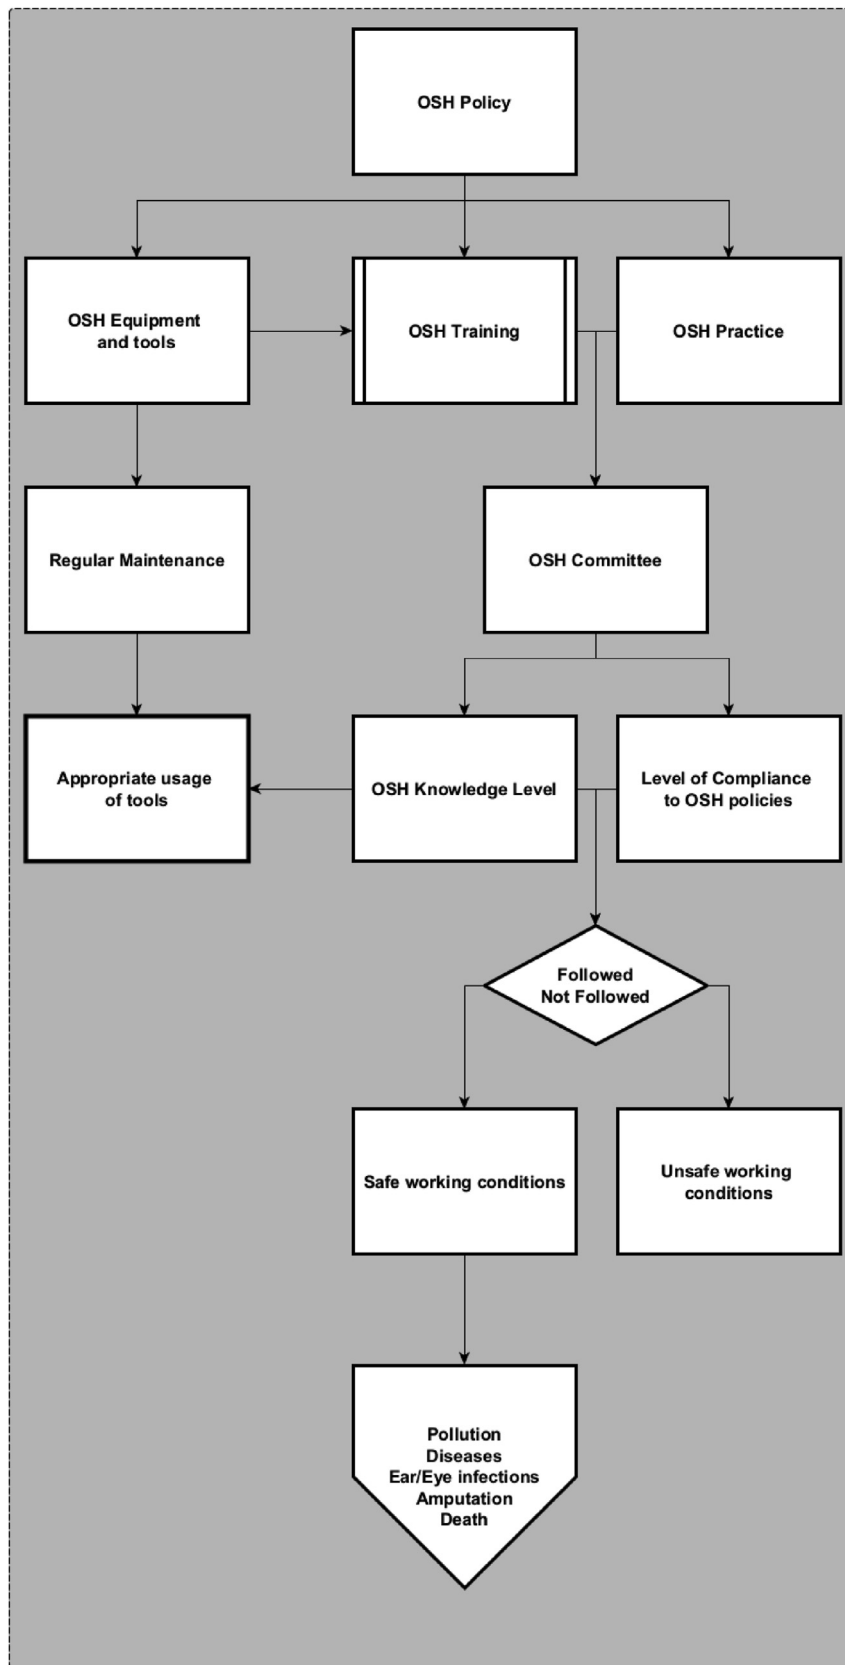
OSH Policy

OSH Equipment and tools

OSH Training

OSH Practice

Regular Maintenance

OSH Committee

Appropriate usage of tools

OSH Knowledge Level

Level of Compliance to OSH policies

Followed
Not Followed

Safe working conditions

Unsafe working conditions

Pollution
Diseases
Ear/Eye infections
Amputation
Death